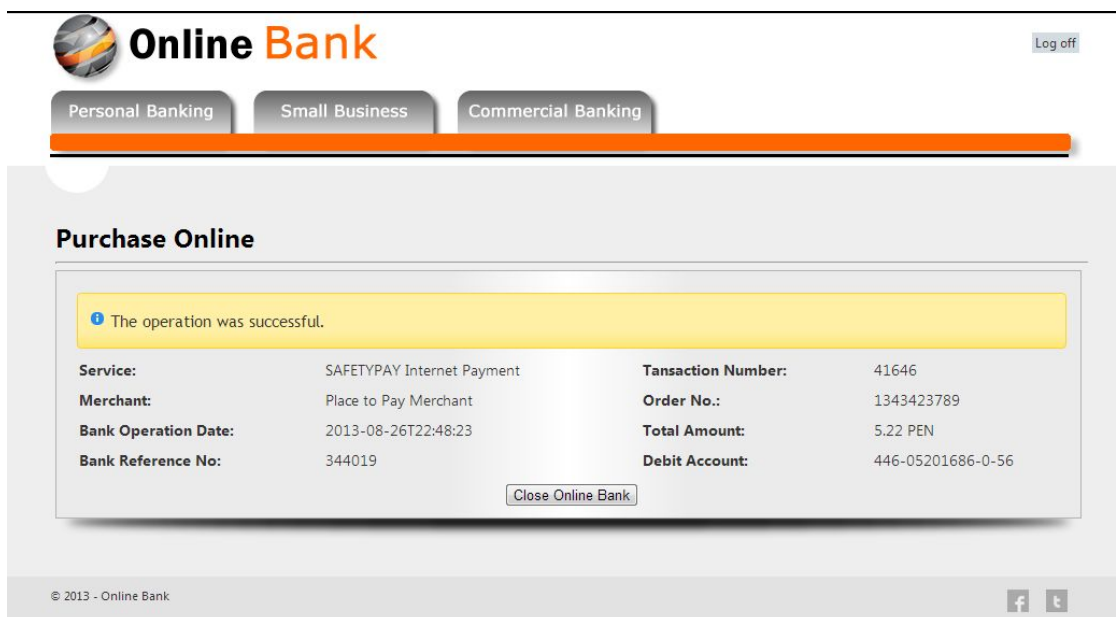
Online Bank

Log off

Personal Banking
Small Business
Commercial Banking

Purchase Online

The operation was successful.

| | | | |
|---|---|---|---|
| Service: | SAFETYPAY Internet Payment | Tansaction Number: | 41646 |
| Merchant: | Place to Pay Merchant | Order No.: | 1343423789 |
| Bank Operation Date: | 2013-08-26T22:48:23 | Total Amount: | 5.22 PEN |
| Bank Reference No: | 344019 | Debit Account: | 446-05201686-0-56 |

Close Online Bank

© 2013 - Online Bank

f t